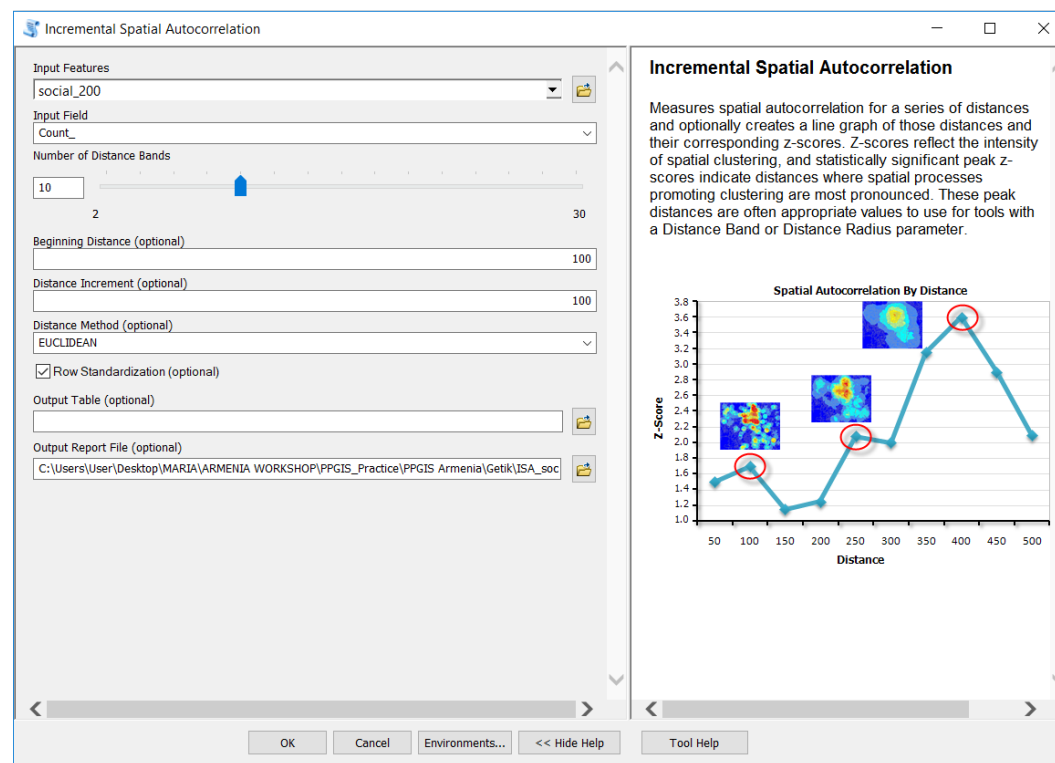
Incremental Spatial Autocorrelation

Input Features
social_200
Input Field
Count_
Number of Distance Bands
10
2
30
Beginning Distance (optional)
100
Distance Increment (optional)
100
Distance Method (optional)
EUCLIDEAN
Row Standardization (optional)
Output Table (optional)
Output Report File (optional)
C:\Users\User\Desktop\MARIA\ARMENIA WORKSHOP\PPGIS_Practice\PPGIS Armenia\Getik\ISA_soc

Incremental Spatial Autocorrelation

Measures spatial autocorrelation for a series of distances and optionally creates a line graph of those distances and their corresponding z-scores. Z-scores reflect the intensity of spatial clustering, and statistically significant peak z-scores indicate distances where spatial processes promoting clustering are most pronounced. These peak distances are often appropriate values to use for tools with a Distance Band or Distance Radius parameter.

Spatial Autocorrelation By Distance
Z-Score
3.8
3.6
3.4
3.2
3.0
2.8
2.6
2.4
2.2
2.0
1.8
1.6
1.4
1.2
1.0
50 100 150 200 250 300 350 400 450 500
Distance

OK
Cancel
Environments...
<< Hide Help
Tool Help